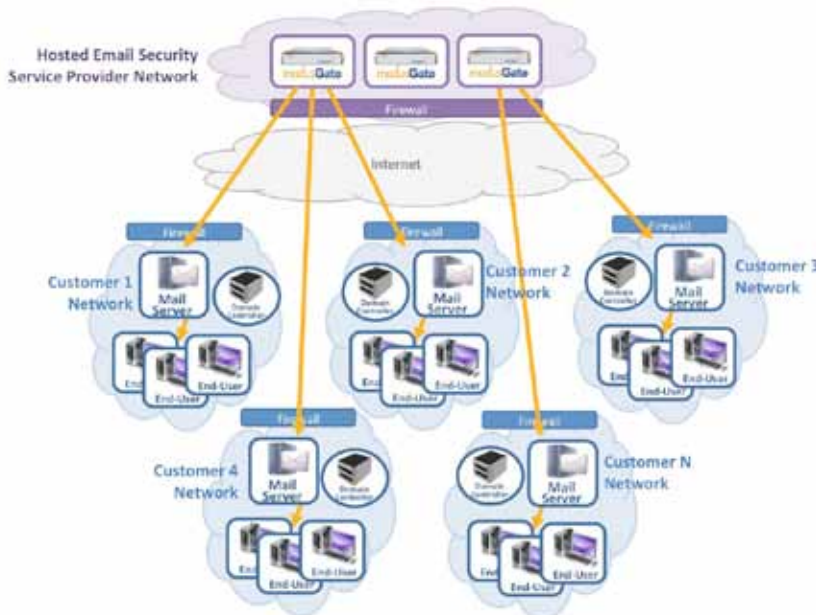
Hosted Email Security Service Provider Network

mailsGate mailsGate mailsGate

Firewall

Internet

Firewall

Customer 1 Network

Mail Server

Domain Controller

End-User

End-User

Firewall

Domain Controller

Mail Server

Customer 2 Network

End-User

End-User

Firewall

Domain Controller

Mail Server

Customer 3 Network

End-User

End-User

Firewall

Customer 4 Network

Mail Server

Domain Controller

End-User

End-User

Firewall

Domain Controller

Mail Server

Customer N Network

End-User

End-User